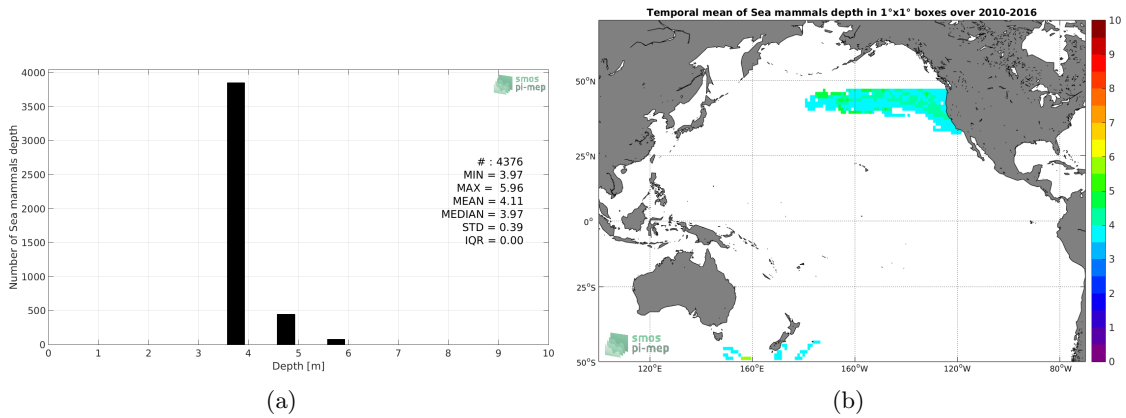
Number of Sea mammals depth
4000
3500
3000
2500
2000
1500
1000
500
0
0 1 2 3 4 5 6 7 8 9 10
Depth [m]

smos pi-mep

# : 4376
MIN = 3.97
MAX = 5.96
MEAN = 4.11
MEDIAN = 3.97
STD = 0.39
IQR = 0.00

(a)

Temporal mean of Sea mammals depth in 1°x1° boxes over 2010-2016

50°N
25°N
0°
25°S
50°S
120°E 160°E 160°W 120°W 80°W

smos pi-mep

10
9
8
7
6
5
4
3
2
1
0

(b)